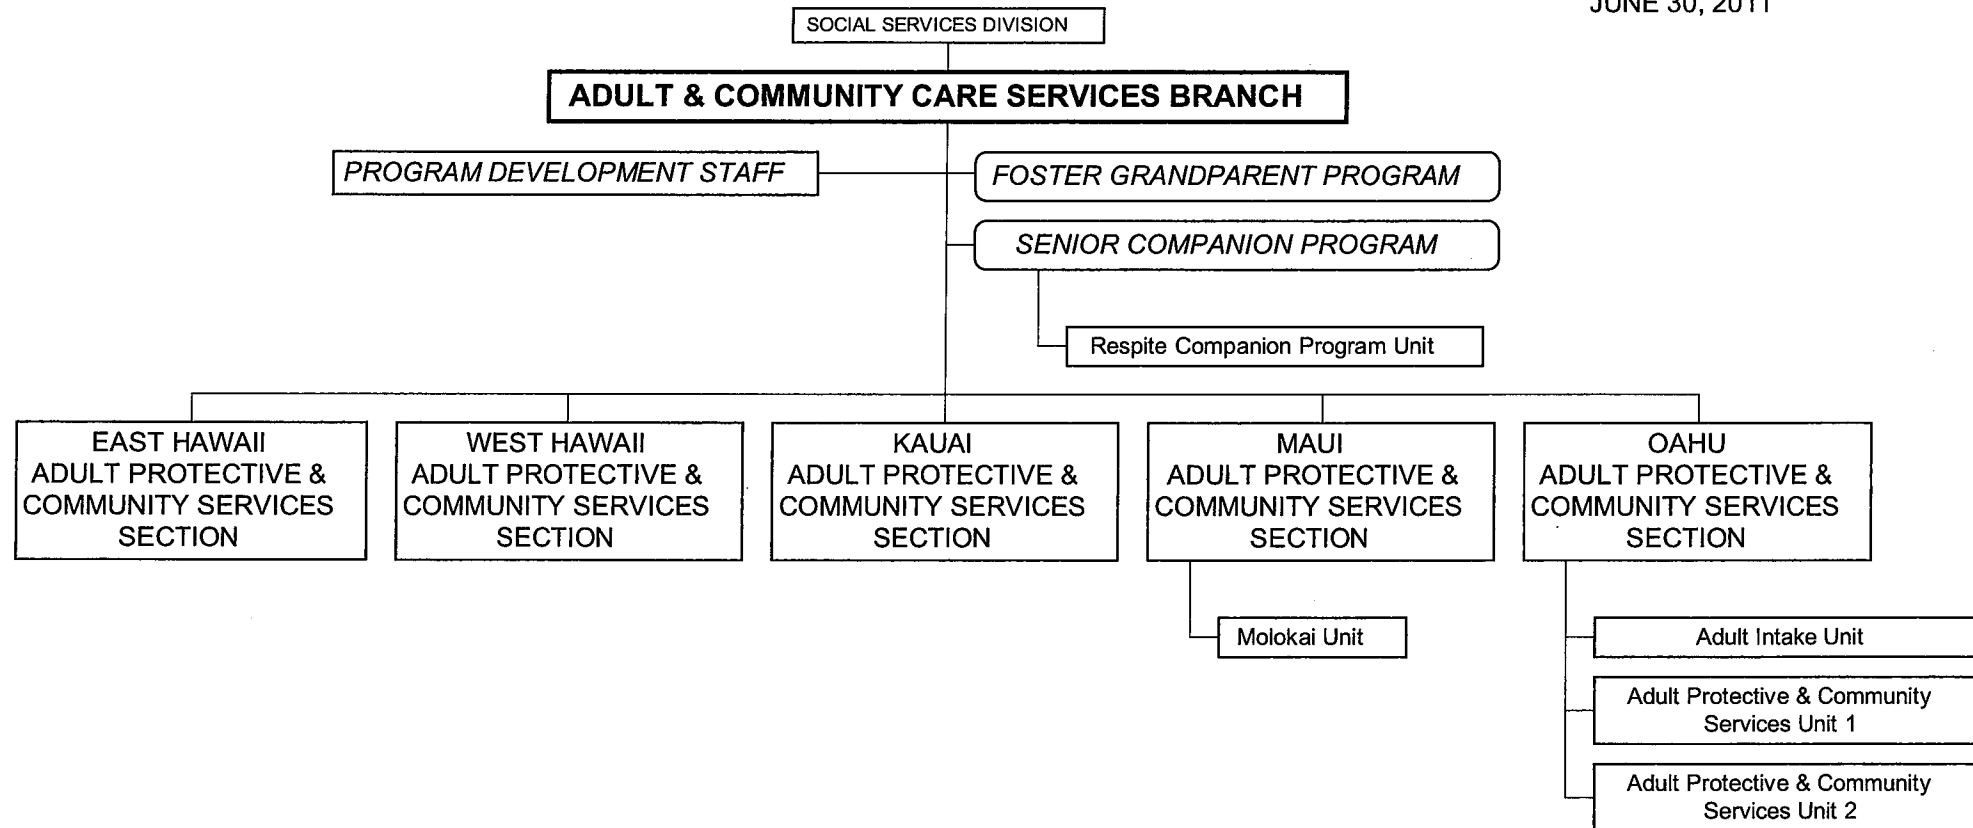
JUNE 30, 2011

SOCIAL SERVICES DIVISION

ADULT & COMMUNITY CARE SERVICES BRANCH

PROGRAM DEVELOPMENT STAFF

FOSTER GRANDPARENT PROGRAM

SENIOR COMPANION PROGRAM

Respite Companion Program Unit

EAST HAWAII ADULT PROTECTIVE & COMMUNITY SERVICES SECTION

WEST HAWAII ADULT PROTECTIVE & COMMUNITY SERVICES SECTION

KAUAI ADULT PROTECTIVE & COMMUNITY SERVICES SECTION

MAUI ADULT PROTECTIVE & COMMUNITY SERVICES SECTION

OAHU ADULT PROTECTIVE & COMMUNITY SERVICES SECTION

Molokai Unit

Adult Intake Unit

Adult Protective & Community Services Unit 1

Adult Protective & Community Services Unit 2